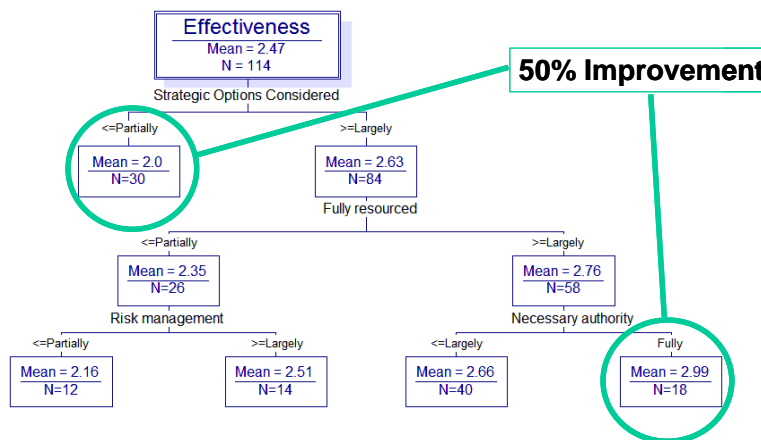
Effectiveness
Mean = 2.47
N = 114

50% Improvement

Strategic Options Considered

<=Partially
Mean = 2.0
N=30

>=Largely
Mean = 2.63
N=84

Fully resourced

<=Partially
Mean = 2.35
N=26

>=Largely
Mean = 2.76
N=58

Risk management

Necessary authority

<=Partially
Mean = 2.16
N=12

>=Largely
Mean = 2.51
N=14

<=Largely
Mean = 2.66
N=40

Fully
Mean = 2.99
N=18